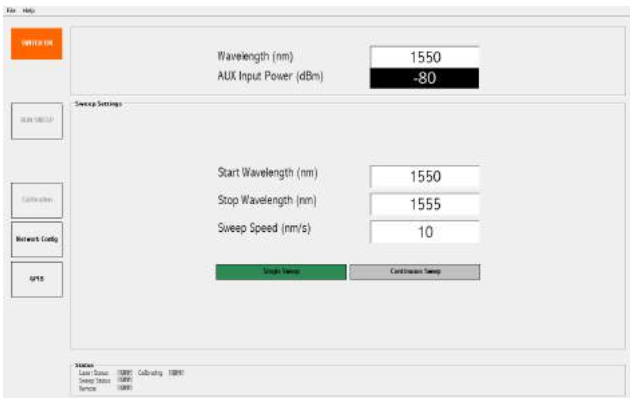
File Help

SWITCH ON

Wavelength (nm) 1550
AUX Input Power (dBm) -80

Sweep Settings

RUN SWEEP

Start Wavelength (nm) 1550
Stop Wavelength (nm) 1555
Sweep Speed (nm/s) 10

Calibration

Network Config

GPIB

Single Sweep
Continuous Sweep

Status
Laser Status: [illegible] Calibrating: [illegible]
Sweep Status: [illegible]
Remote: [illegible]